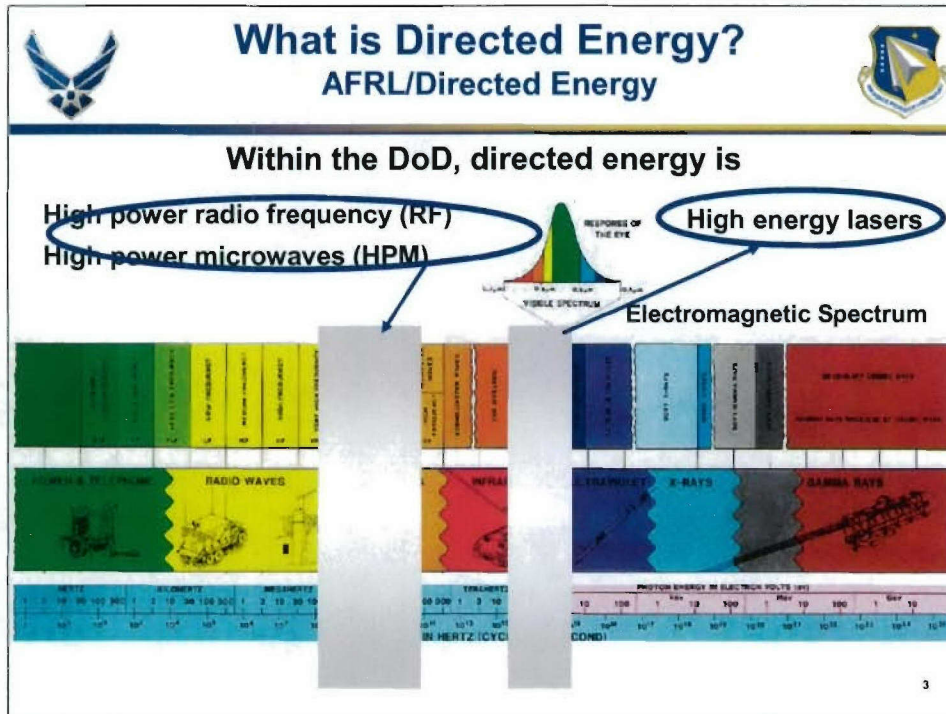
What is Directed Energy?
AFRL/Directed Energy

Within the DoD, directed energy is

High power radio frequency (RF)
High power microwaves (HPM)

RESPONSE OF THE EYE

VISIBLE SPECTRUM

High energy lasers

Electromagnetic Spectrum

POWER & TELEPHONE

RADIO WAVES

INFRA

ULTRAVIOLET

X-RAYS

GAMMA RAYS

HERTZ

KILOHERTZ

MEGAHERTZ

TERAHERTZ

PHOTON ENERGY IN ELECTRON VOLTS (eV)

IN HERTZ (CYC

COND)

3